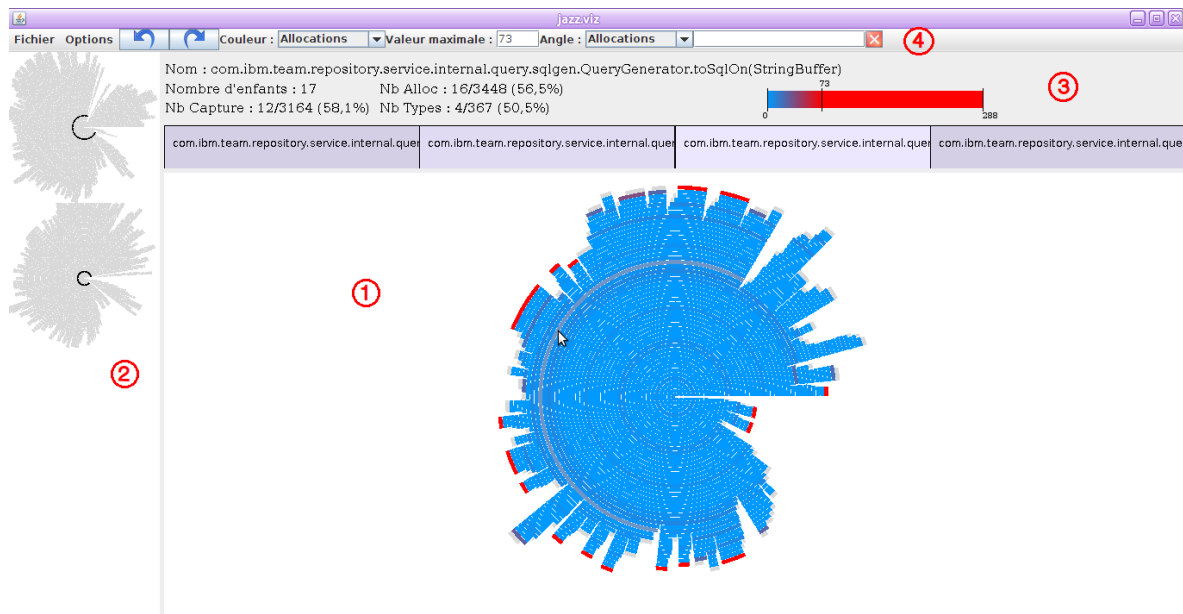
jazz.viz

Fichier Options Couleur : Allocations Valeur maximale : 73 Angle : Allocations

④

Nom : com.ibm.team.repository.service.internal.query.sqlgen.QueryGenerator.toSqlOn(StringBuffer)
Nombre d'enfants : 17 Nb Alloc : 16/3448 (56,5%)
Nb Capture : 12/3164 (58,1%) Nb Types : 4/367 (50,5%)

73
0 288

③

| com.ibm.team.repository.service.internal.quer | com.ibm.team.repository.service.internal.quer | com.ibm.team.repository.service.internal.quer | com.ibm.team.repository.service.internal.que |
|---|---|---|---|

①

②